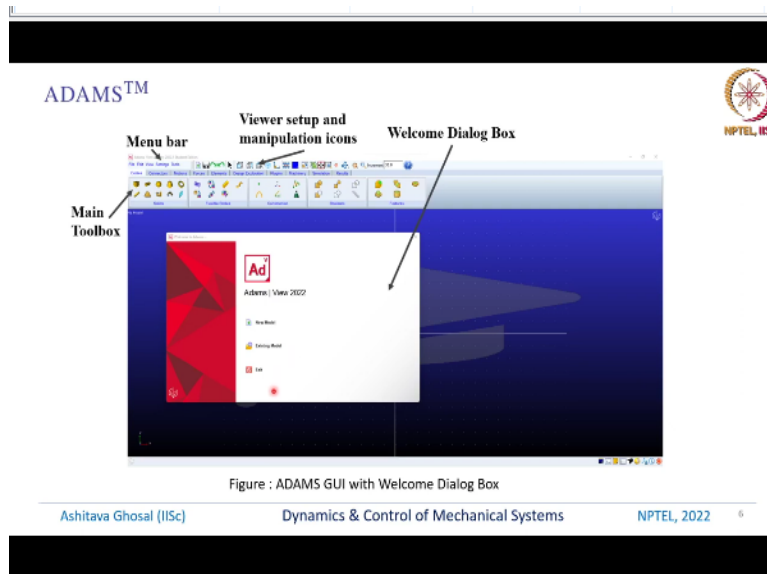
ADAMS$^{TM}$

NPTEL, IIS

Menu bar

Viewer setup and manipulation icons

Welcome Dialog Box

Main Toolbox

File Edit View Settings Tools

Ad

Adams | View 2022

New Model

Existing Model

Exit

Figure : ADAMS GUI with Welcome Dialog Box

Ashitava Ghosal (IISc)

Dynamics & Control of Mechanical Systems

NPTEL, 2022

6